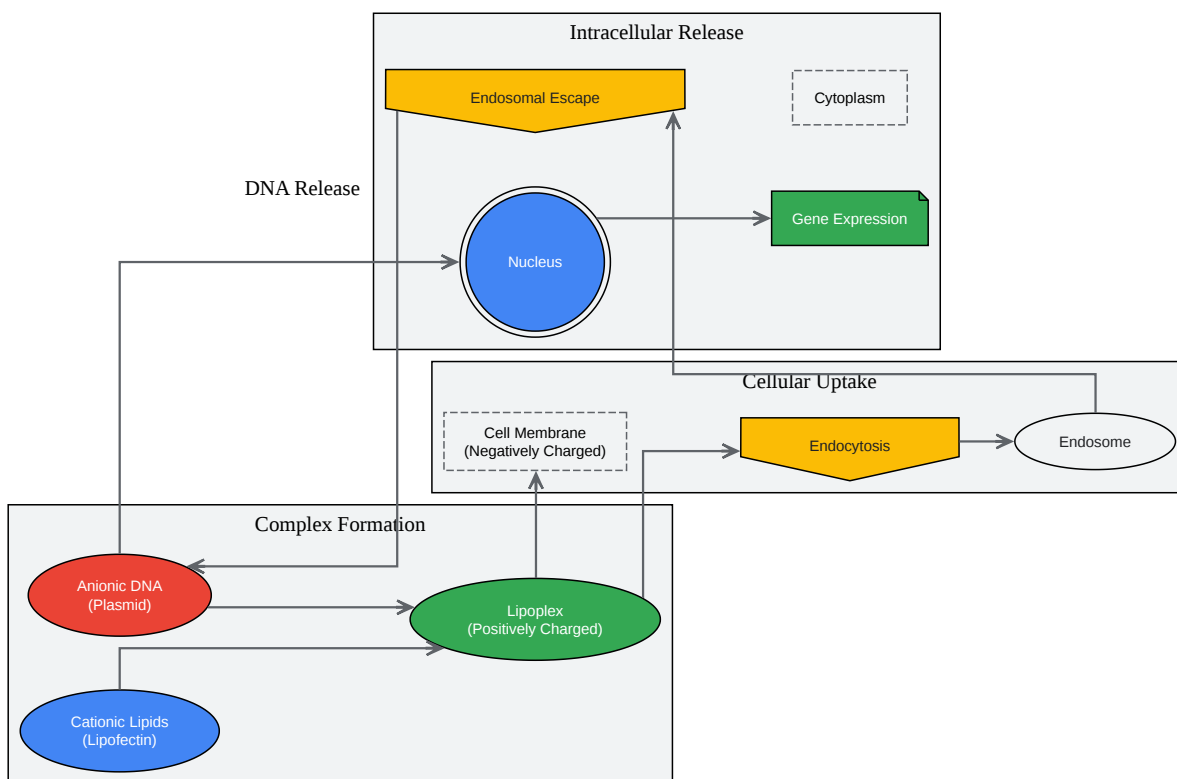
Intracellular Release

Endosomal Escape

Cytoplasm

DNA Release

Nucleus

Gene Expression

Cellular Uptake

Cell Membrane
(Negatively Charged)

Endocytosis

Endosome

Complex Formation

Anionic DNA
(Plasmid)

Lipoplex
(Positively Charged)

Cationic Lipids
(Lipofectin)